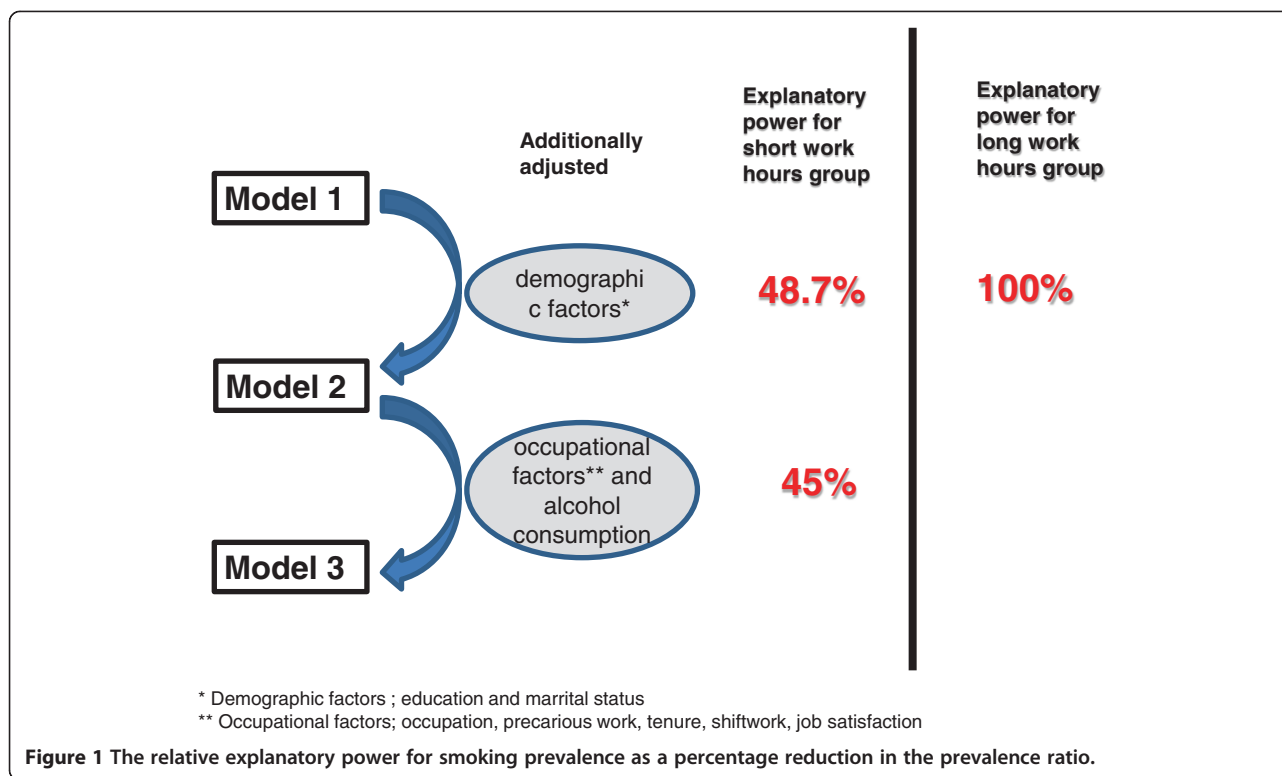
Additionally adjusted

Explanatory power for short work hours group

Explanatory power for long work hours group

Model 1

demographic factors*

48.7%

100%

Model 2

occupational factors** and alcohol consumption

45%

Model 3

* Demographic factors ; education and marrital status

** Occupational factors; occupation, precarious work, tenure, shiftwork, job satisfaction

Figure 1 The relative explanatory power for smoking prevalence as a percentage reduction in the prevalence ratio.